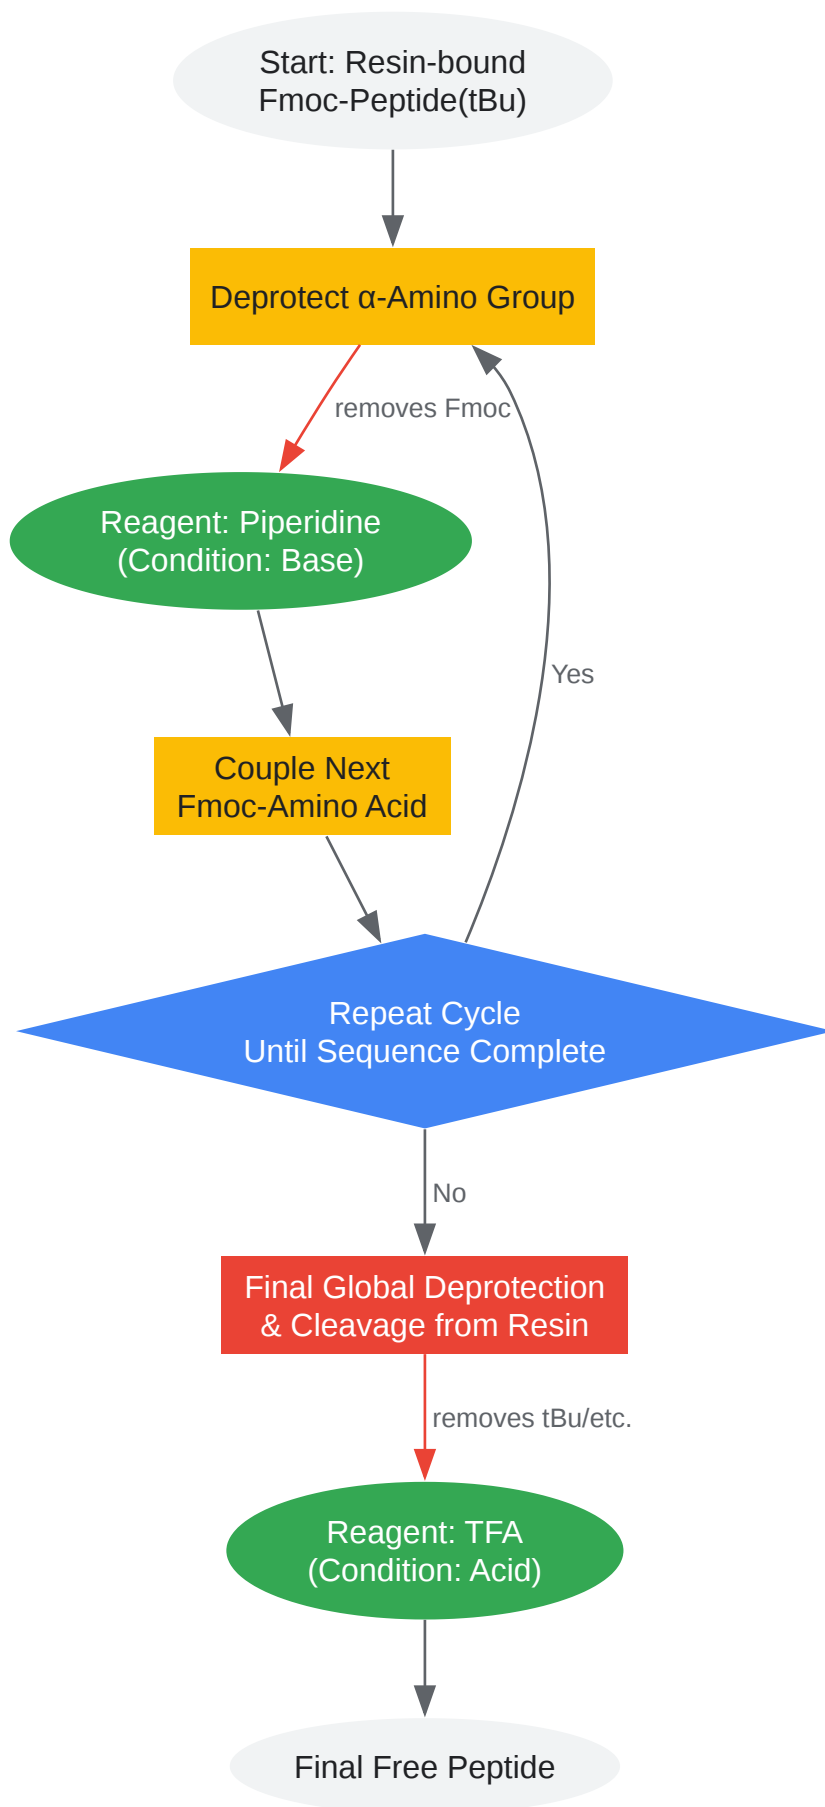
Start: Resin-bound Fmoc-Peptide(tBu)

Deprotect α-Amino Group

removes Fmoc

Reagent: Piperidine
(Condition: Base)

Couple Next Fmoc-Amino Acid

Yes

Repeat Cycle
Until Sequence Complete

No

Final Global Deprotection
& Cleavage from Resin

removes tBu/etc.

Reagent: TFA
(Condition: Acid)

Final Free Peptide